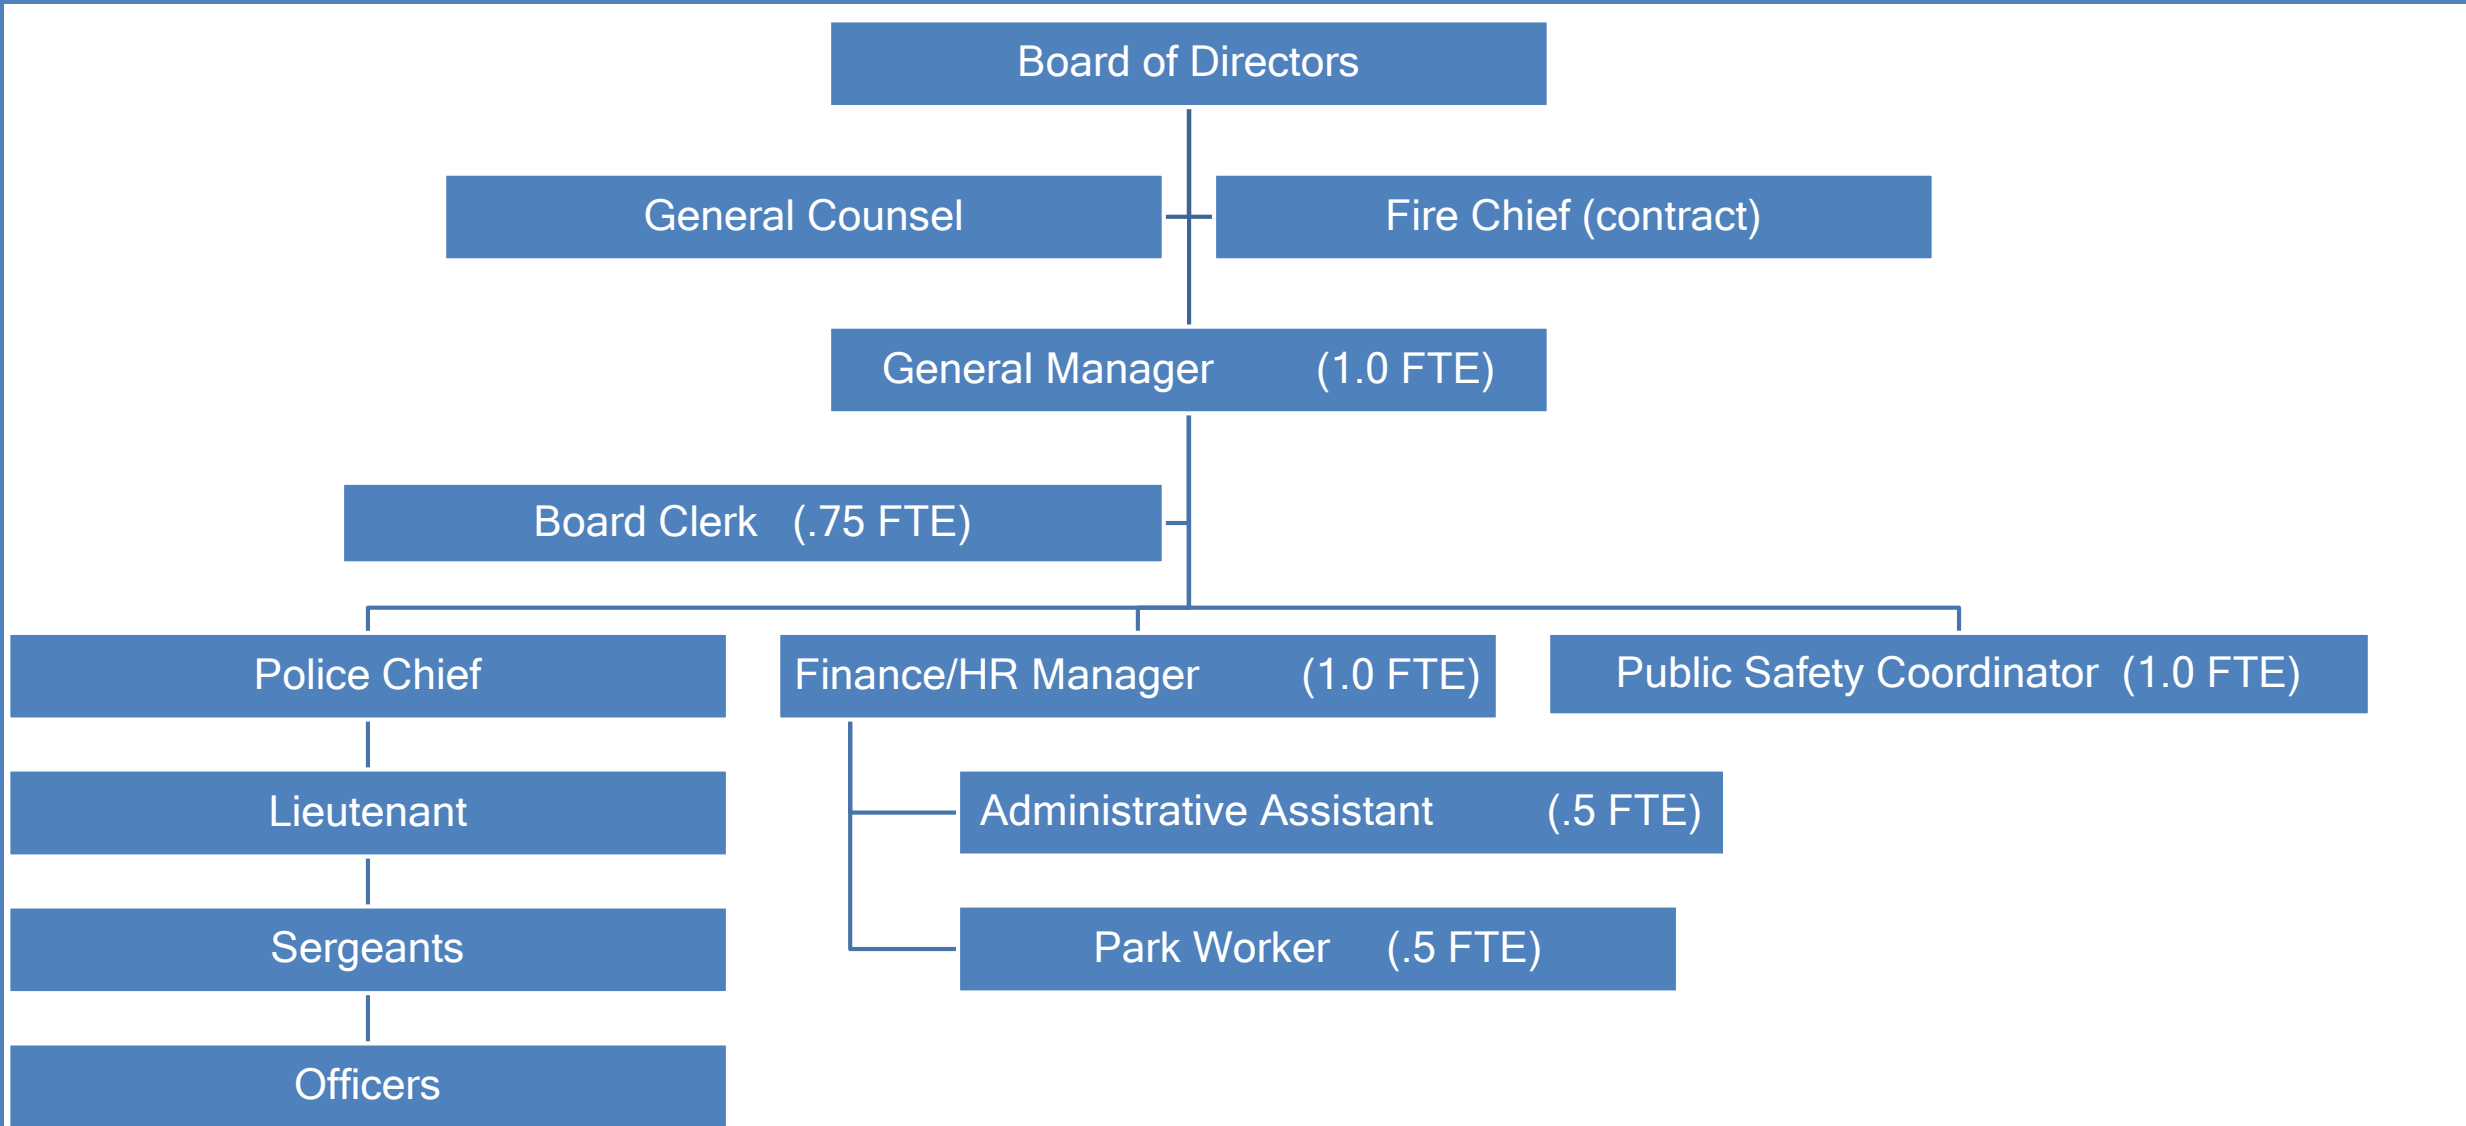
Board of Directors

General Counsel

Fire Chief (contract)

General Manager (1.0 FTE)

Board Clerk (.75 FTE)

Police Chief

Finance/HR Manager (1.0 FTE)

Public Safety Coordinator (1.0 FTE)

Lieutenant

Administrative Assistant (.5 FTE)

Sergeants

Park Worker (.5 FTE)

Officers